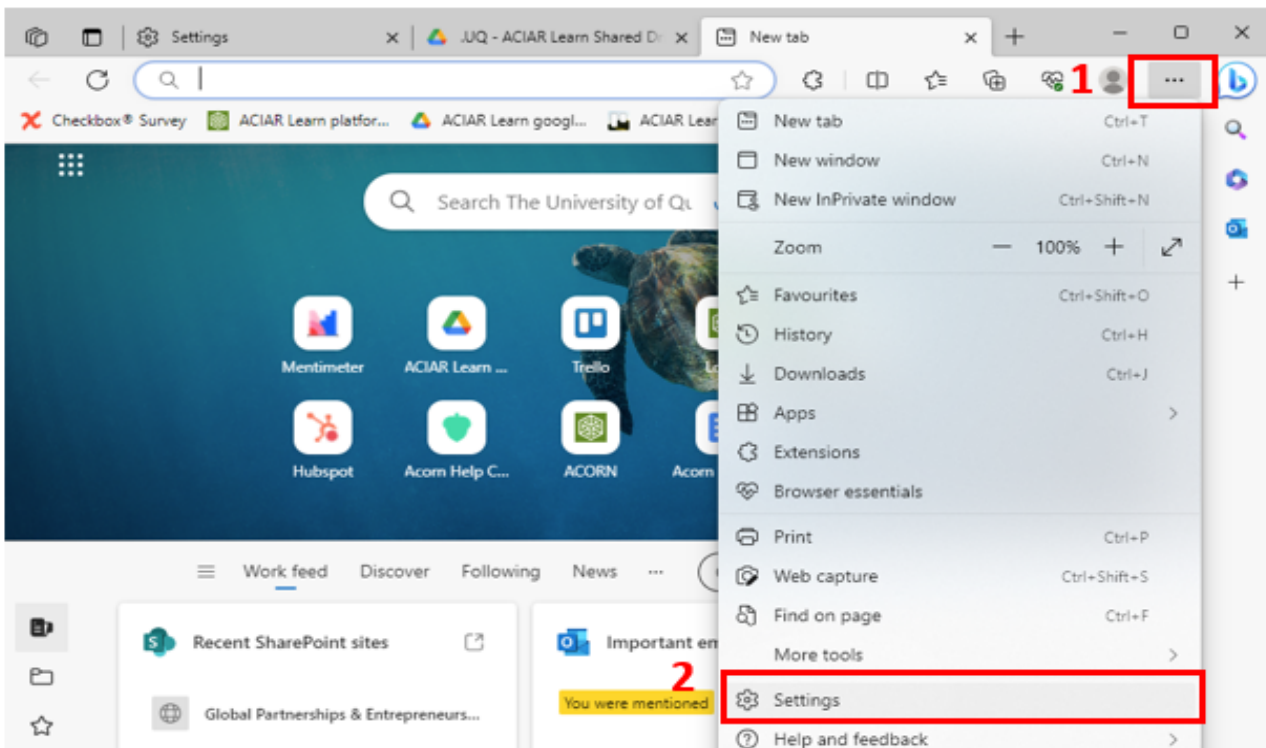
Settings

UQ - ACIAR Learn Shared D

New tab

1

Checkbox® Survey ACIAR Learn platfor... ACIAR Learn googl... ACIAR Lear

Search The University of Qu

Mentimeter ACIAR Learn ... Trello

Hubspot Acorn Help C... ACORN Acorn

Work feed Discover Following News ···

Recent SharePoint sites

Global Partnerships & Entrepreneurs...

Important em

You were mentioned

New tab Ctrl+T
New window Ctrl+N
New InPrivate window Ctrl+Shift+N
Zoom — 100% +
Favourites Ctrl+Shift+O
History Ctrl+H
Downloads Ctrl+J
Apps
Extensions
Browser essentials
Print Ctrl+P
Web capture Ctrl+Shift+S
Find on page Ctrl+F
More tools

2

Settings
Help and feedback